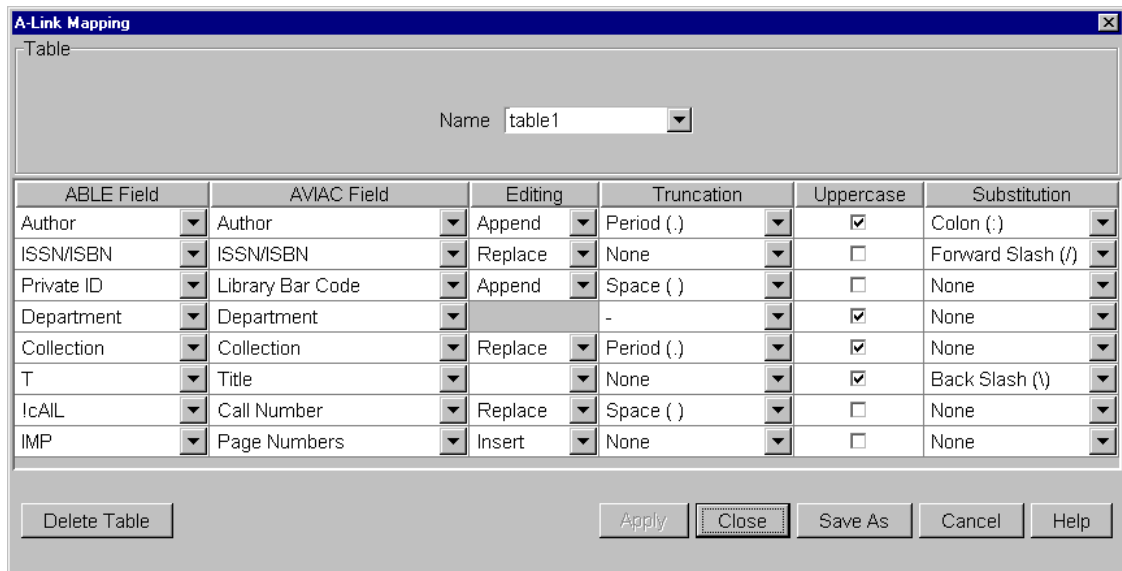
A-Link Mapping

Table

Name table1

| ABLE Field | AVIAC Field | Editing | Truncation | Uppercase | Substitution |
|---|---|---|---|---|---|
| Author | Author | Append | Period (.) | ☑ | Colon (:) |
| ISSN/ISBN | ISSN/ISBN | Replace | None | ☐ | Forward Slash (/) |
| Private ID | Library Bar Code | Append | Space ( ) | ☐ | None |
| Department | Department | | - | ☑ | None |
| Collection | Collection | Replace | Period (.) | ☑ | None |
| T | Title | | None | ☑ | Back Slash (\) |
| !cAIL | Call Number | Replace | Space ( ) | ☐ | None |
| IMP | Page Numbers | Insert | None | ☐ | None |

Delete Table

Apply Close Save As Cancel Help